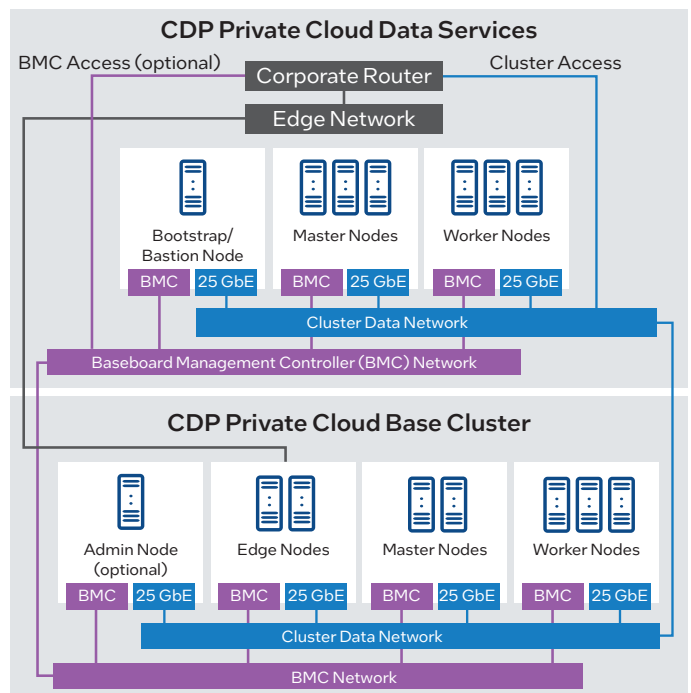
CDP Private Cloud Data Services

BMC Access (optional)

Corporate Router

Cluster Access

Edge Network

Bootstrap/ Bastion Node

BMC

25 GbE

Master Nodes

BMC

25 GbE

Worker Nodes

BMC

25 GbE

Cluster Data Network

Baseboard Management Controller (BMC) Network

CDP Private Cloud Base Cluster

Admin Node (optional)

BMC

25 GbE

Edge Nodes

BMC

25 GbE

Master Nodes

BMC

25 GbE

Worker Nodes

BMC

25 GbE

Cluster Data Network

BMC Network